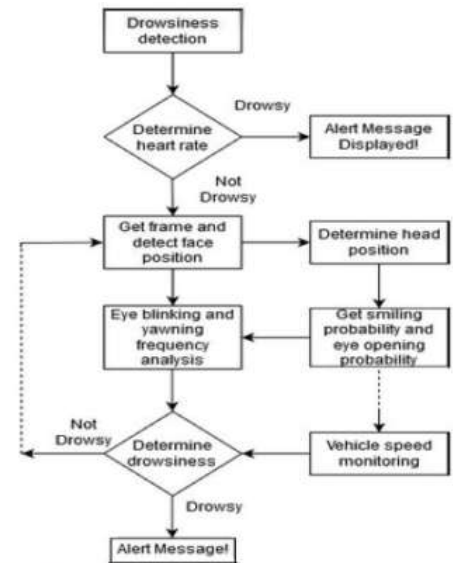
Drowsiness detection

Determine heart rate

Drowsy

Alert Message Displayed!

Not Drowsy

Get frame and detect face position

Determine head position

Eye blinking and yawning frequency analysis

Get smiling probability and eye opening probability

Not Drowsy

Determine drowsiness

Vehicle speed monitoring

Drowsy

Alert Message!